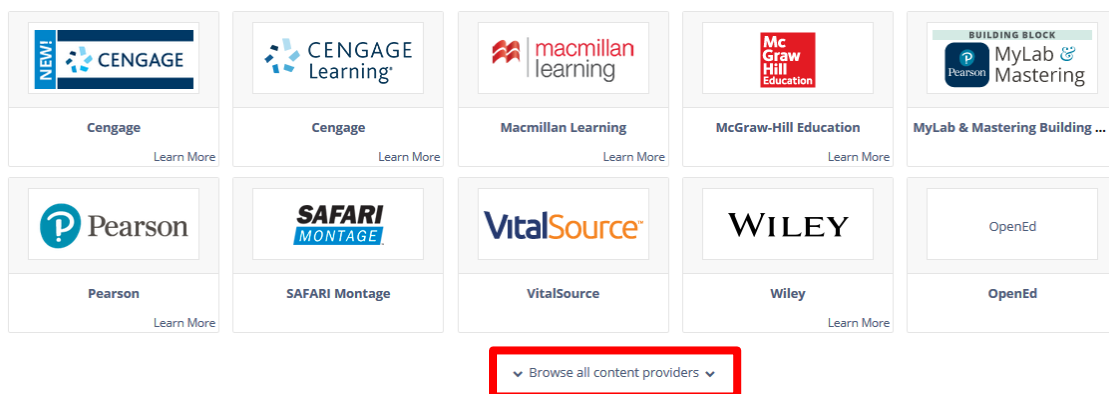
NEW! CENGAGE

Cengage

Learn More

CENGAGE Learning

Cengage

Learn More

macmillan learning

Macmillan Learning

Learn More

Mc Graw Hill Education

McGraw-Hill Education

Learn More

BUILDING BLOCK

P Pearson MyLab & Mastering

MyLab & Mastering Building ...

Pearson

Pearson

Learn More

SAFARI MONTAGE

SAFARI Montage

VitalSource

VitalSource

WILEY

Wiley

Learn More

OpenEd

OpenEd

Browse all content providers